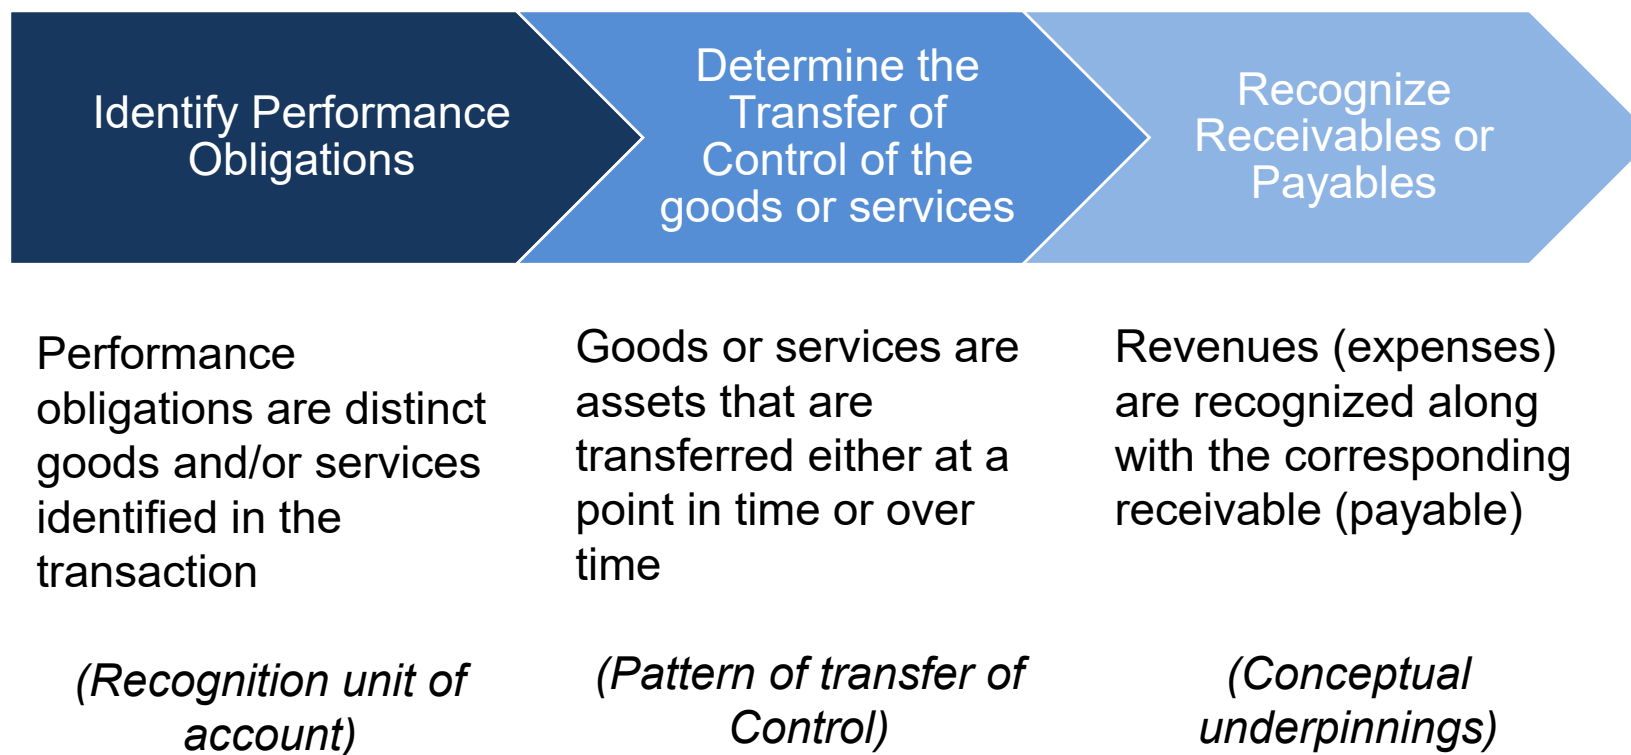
Identify Performance Obligations

Determine the Transfer of Control of the goods or services

Recognize Receivables or Payables

Performance obligations are distinct goods and/or services identified in the transaction

(Recognition unit of account)

Goods or services are assets that are transferred either at a point in time or over time

(Pattern of transfer of Control)

Revenues (expenses) are recognized along with the corresponding receivable (payable)

(Conceptual underpinnings)